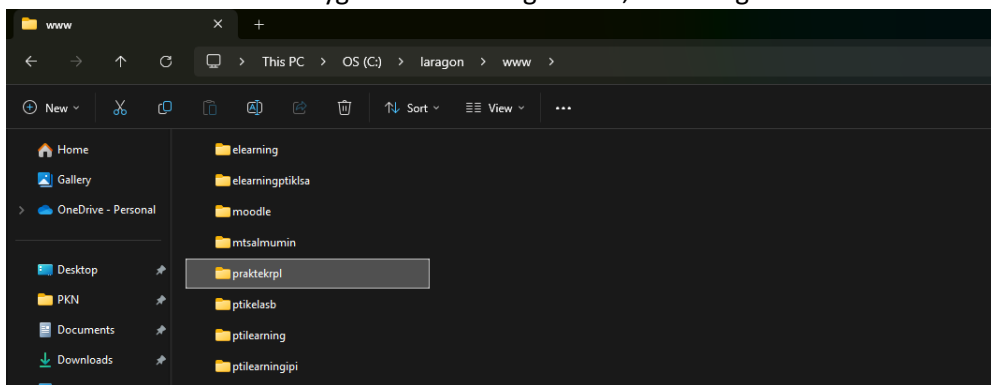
www
×
+
This PC > OS (C:) > laragon > www >
New
Sort
View
...
Home
Gallery
OneDrive - Personal
Desktop
PKN
Documents
Downloads
elearning
elearningptiklsa
moodle
mtsalmumin
praktekrpl
ptikelasb
ptilearning
ptilearningipi